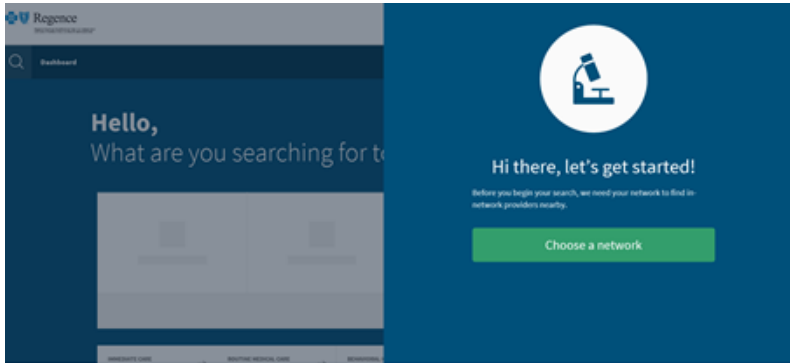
Regence

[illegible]

Dashboard

Hello,
What are you searching for t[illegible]

IMMEDIATE CARE

ROUTINE MEDICAL CARE

BEHAVIORAL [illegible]

Hi there, let's get started!

Before you begin your search, we need your network to find in-network providers nearby.

Choose a network